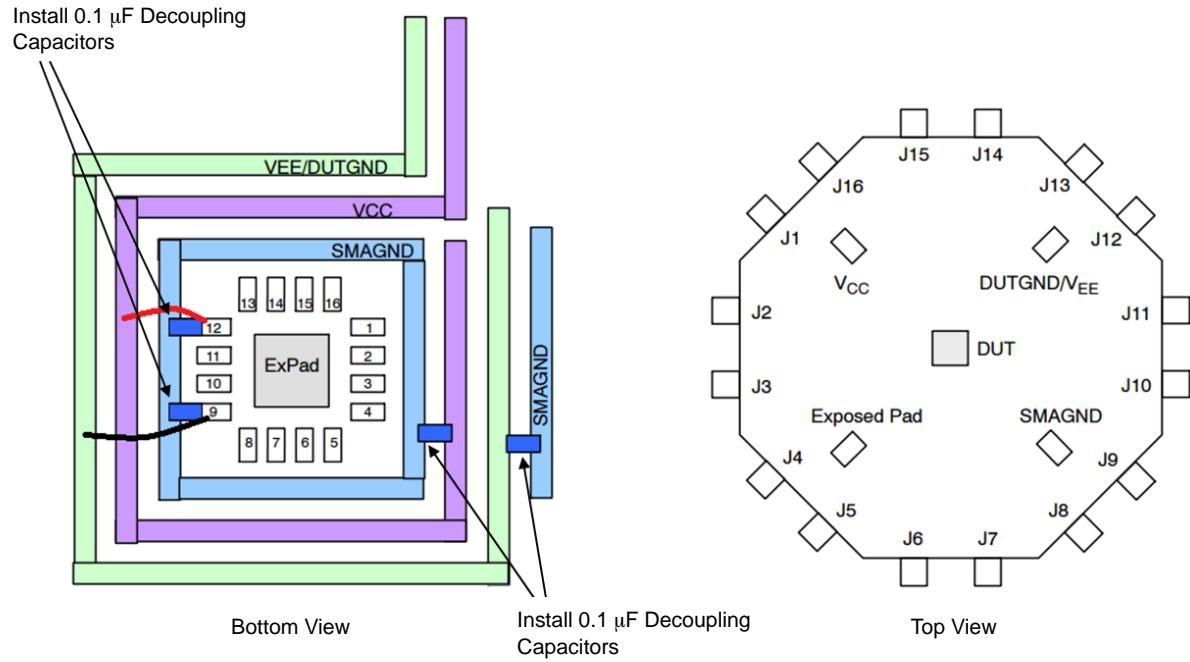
Install 0.1 μF Decoupling Capacitors

VEE/DUTGND

VCC

SMAGND

13 14 15 16

12 11 10 9

ExPad

1 2 3 4

8 7 6 5

SMAGND

Install 0.1 μF Decoupling Capacitors

Bottom View

J15 J14

J16 J13

J1 J12

$V_{CC}$

DUTGND/$V_{EE}$

J2 J11

DUT

J3 J10

Exposed Pad

SMAGND

J4 J9

J5 J8

J6 J7

Top View